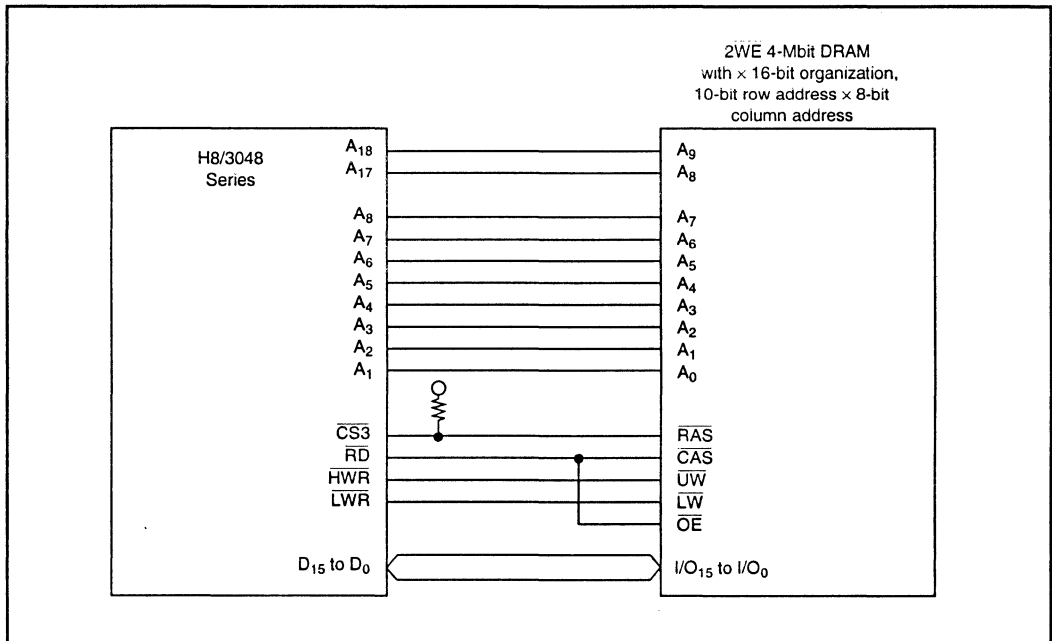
2$\overline{WE}$ 4-Mbit DRAM with $\times$ 16-bit organization, 10-bit row address $\times$ 8-bit column address

H8/3048 Series

$A_{18}$
$A_{17}$
$A_8$
$A_7$
$A_6$
$A_5$
$A_4$
$A_3$
$A_2$
$A_1$
$\overline{CS3}$
$\overline{RD}$
$\overline{HWR}$
$\overline{LWR}$
$D_{15}$ to $D_0$

$A_9$
$A_8$
$A_7$
$A_6$
$A_5$
$A_4$
$A_3$
$A_2$
$A_1$
$A_0$
$\overline{RAS}$
$\overline{CAS}$
$\overline{UW}$
$\overline{LW}$
$\overline{OE}$
$I/O_{15}$ to $I/O_0$